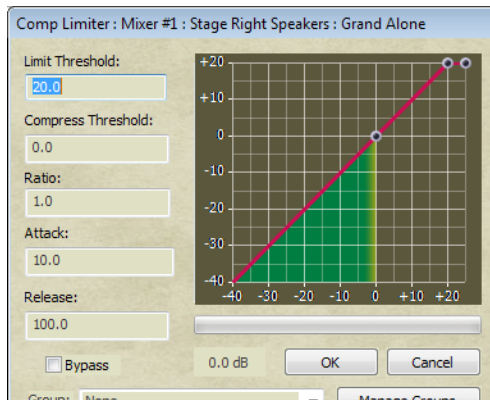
Comp Limiter : Mixer #1 : Stage Right Speakers : Grand Alone

Limit Threshold:
20.0
Compress Threshold:
0.0
Ratio:
1.0
Attack:
10.0
Release:
100.0

+20
+10
0
-10
-20
-30
-40
-40 -30 -20 -10 0 +10 +20

Bypass
0.0 dB
OK
Cancel
Group: None
Manage Groups